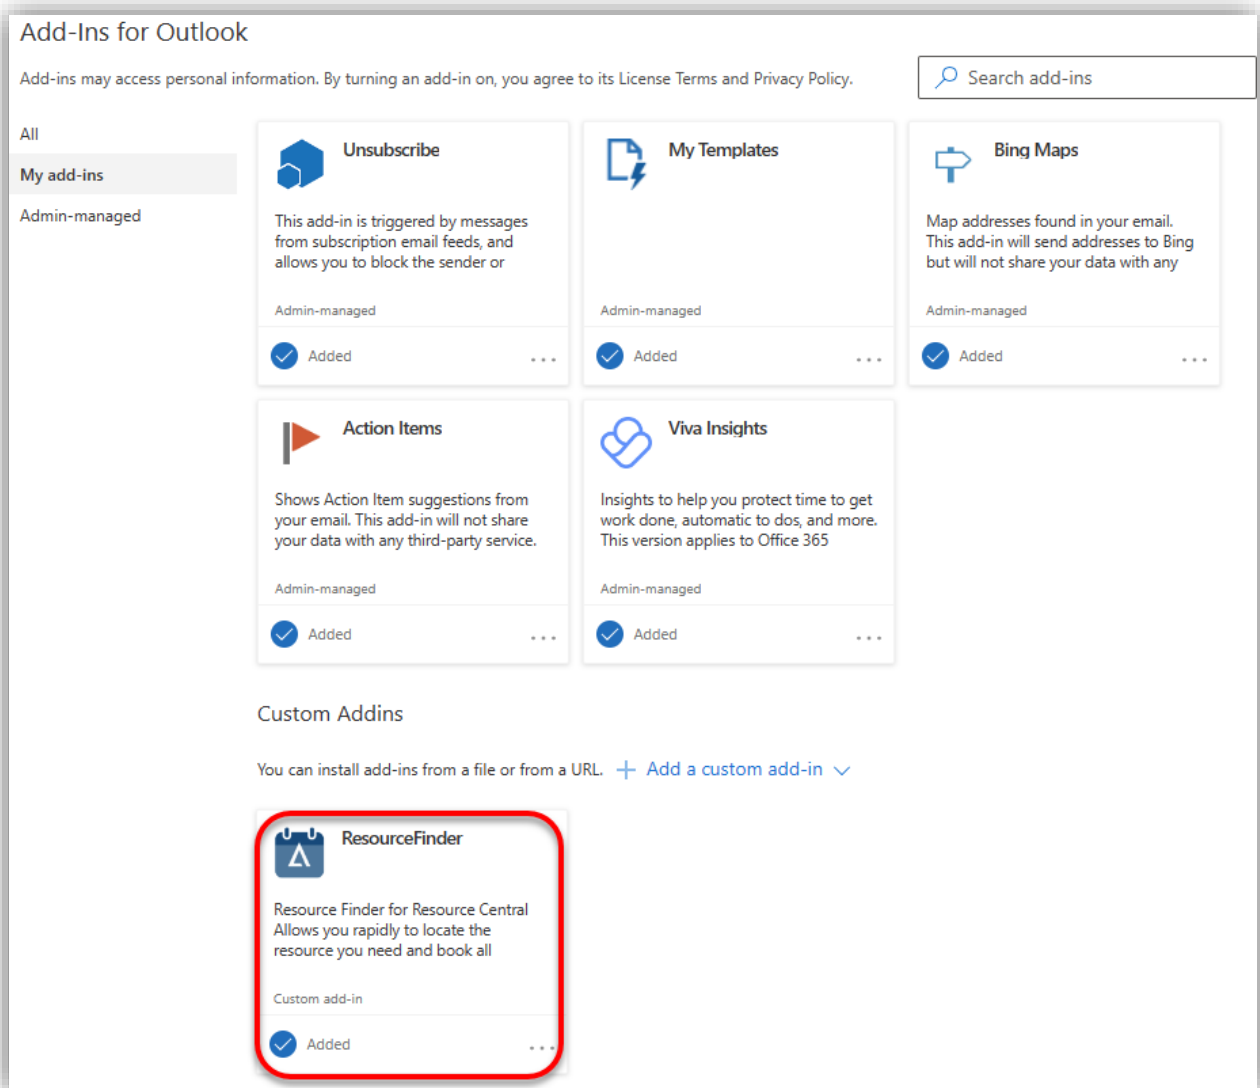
Add-Ins for Outlook

Add-ins may access personal information. By turning an add-in on, you agree to its License Terms and Privacy Policy.

Search add-ins

All

My add-ins

Admin-managed

Unsubscribe

This add-in is triggered by messages from subscription email feeds, and allows you to block the sender or

Admin-managed

Added

...

My Templates

Admin-managed

Added

...

Bing Maps

Map addresses found in your email. This add-in will send addresses to Bing but will not share your data with any

Admin-managed

Added

...

Action Items

Shows Action Item suggestions from your email. This add-in will not share your data with any third-party service.

Admin-managed

Added

...

Viva Insights

Insights to help you protect time to get work done, automatic to dos, and more. This version applies to Office 365

Admin-managed

Added

...

Custom Addins

You can install add-ins from a file or from a URL. + Add a custom add-in

ResourceFinder

Resource Finder for Resource Central Allows you rapidly to locate the resource you need and book all

Custom add-in

Added

...